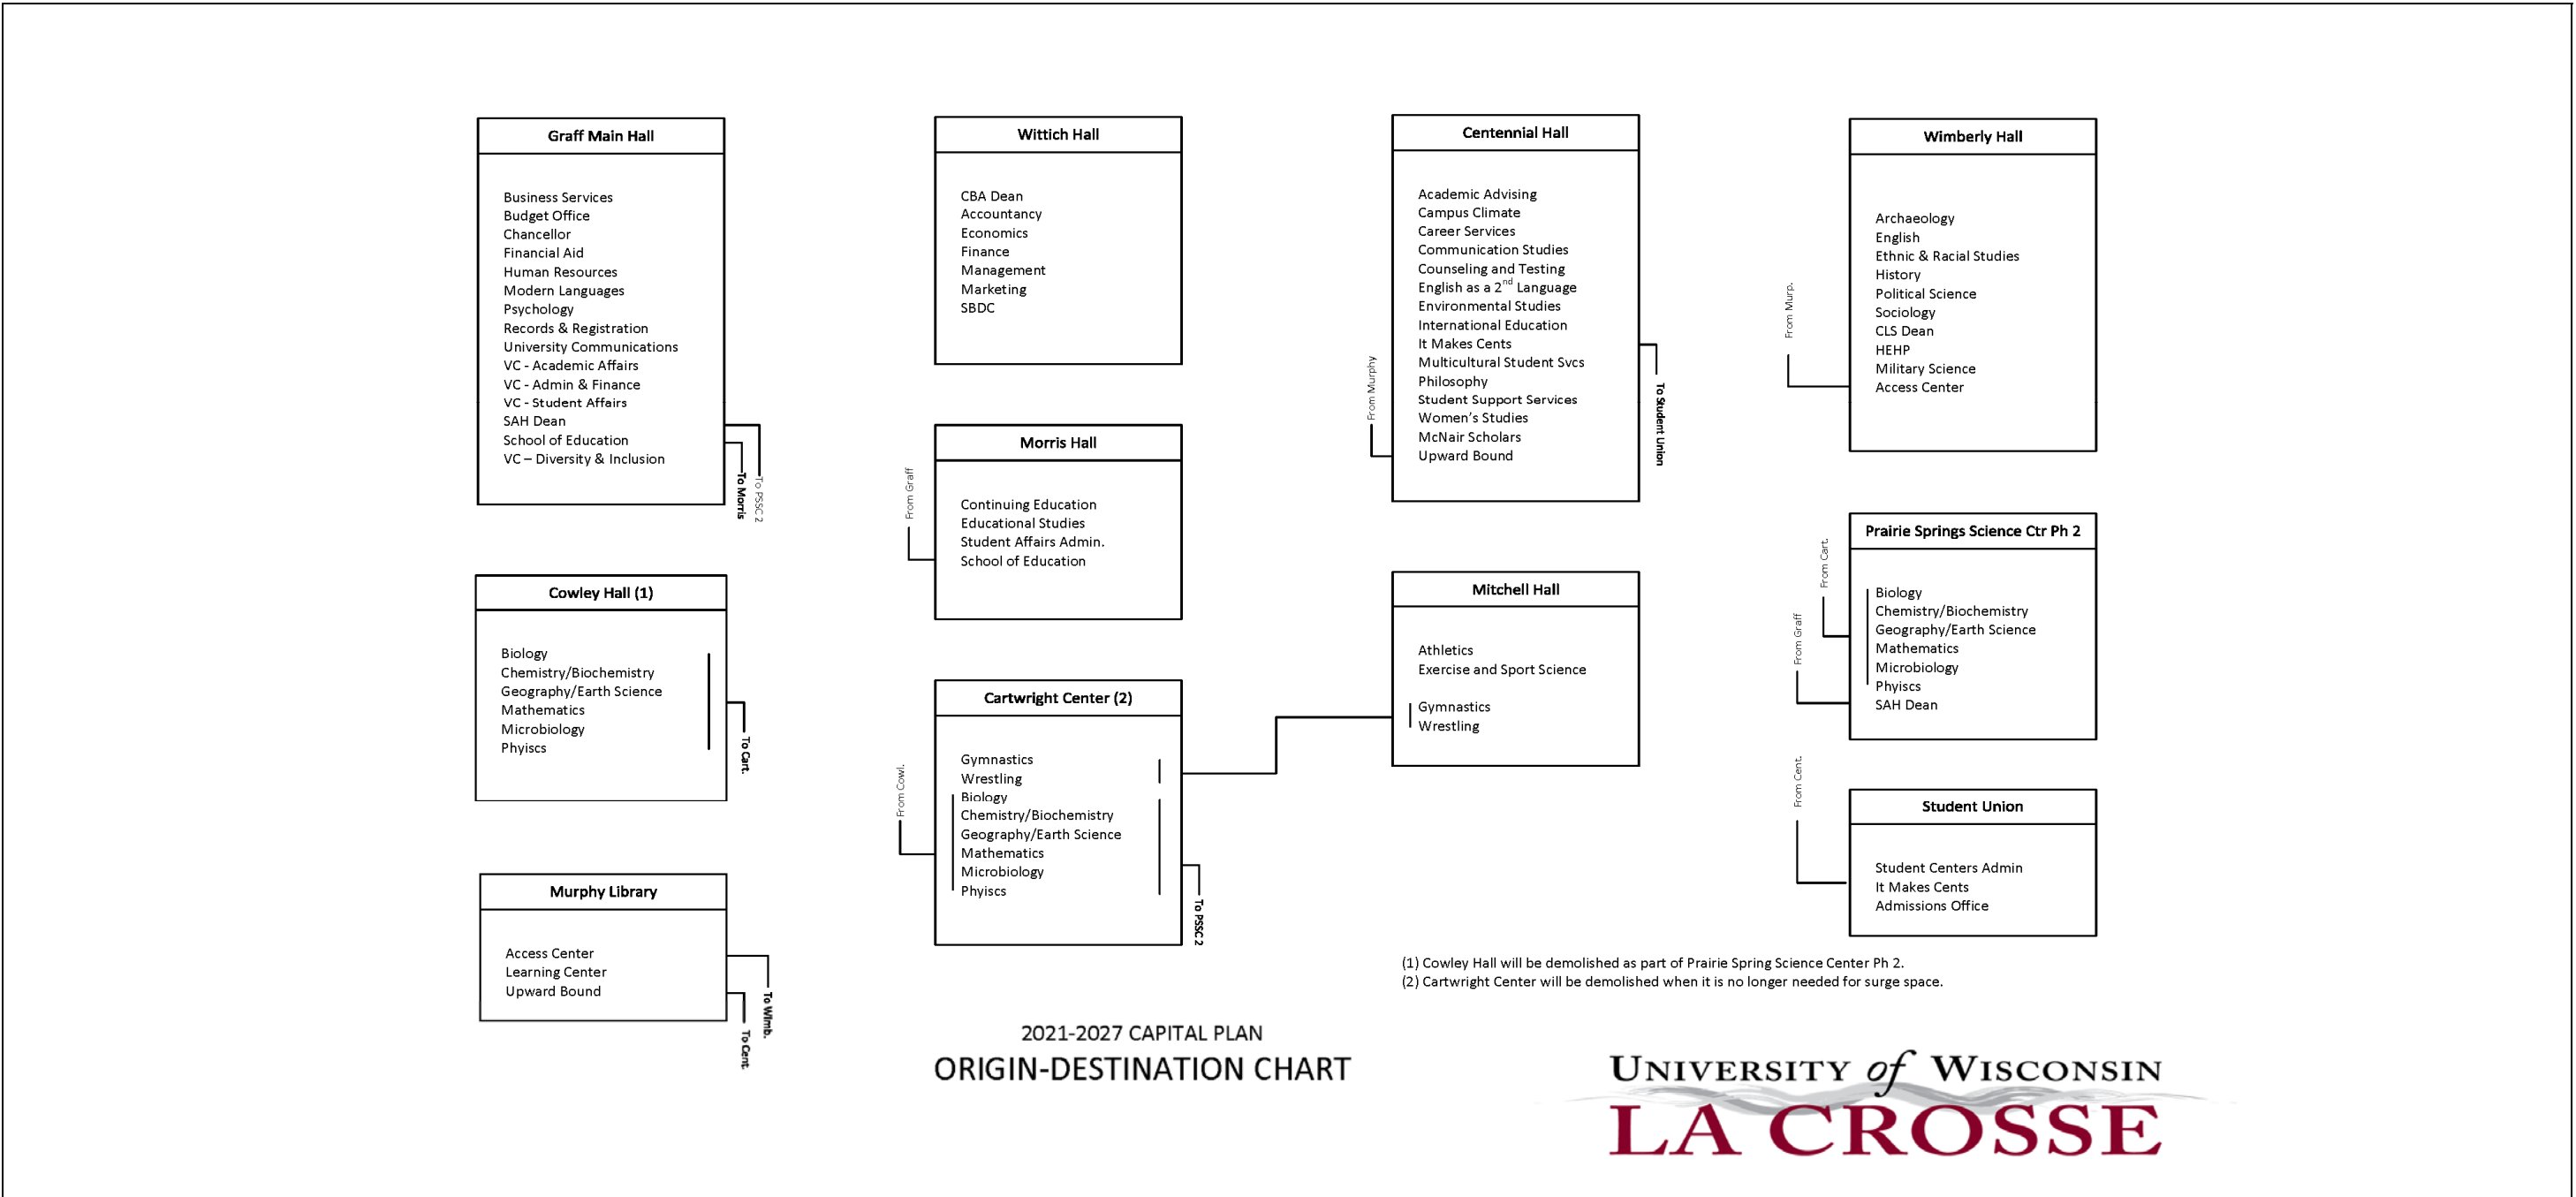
Graff Main Hall

Business Services
Budget Office
Chancellor
Financial Aid
Human Resources
Modern Languages
Psychology
Records & Registration
University Communications
VC - Academic Affairs
VC - Admin & Finance
VC - Student Affairs
SAH Dean
School of Education
VC – Diversity & Inclusion

To Morris
To PSSC 2

Cowley Hall (1)

Biology
Chemistry/Biochemistry
Geography/Earth Science
Mathematics
Microbiology
Phyiscs

To Cart.

Murphy Library

Access Center
Learning Center
Upward Bound

To Wimb.
To Cent.

Wittich Hall

CBA Dean
Accountancy
Economics
Finance
Management
Marketing
SBDC

Morris Hall

From Graff

Continuing Education
Educational Studies
Student Affairs Admin.
School of Education

Cartwright Center (2)

From Cowl.

Gymnastics
Wrestling
Biology
Chemistry/Biochemistry
Geography/Earth Science
Mathematics
Microbiology
Phyiscs

To PSSC 2

Centennial Hall

From Murphy

Academic Advising
Campus Climate
Career Services
Communication Studies
Counseling and Testing
English as a $2^{nd}$ Language
Environmental Studies
International Education
It Makes Cents
Multicultural Student Svcs
Philosophy
Student Support Services
Women's Studies
McNair Scholars
Upward Bound

To Student Union

Mitchell Hall

Athletics
Exercise and Sport Science

Gymnastics
Wrestling

Wimberly Hall

From Murp.

Archaeology
English
Ethnic & Racial Studies
History
Political Science
Sociology
CLS Dean
HEHP
Military Science
Access Center

Prairie Springs Science Ctr Ph 2

From Cart.
From Graff

Biology
Chemistry/Biochemistry
Geography/Earth Science
Mathematics
Microbiology
Phyiscs
SAH Dean

Student Union

From Cent.

Student Centers Admin
It Makes Cents
Admissions Office

(1) Cowley Hall will be demolished as part of Prairie Spring Science Center Ph 2.
(2) Cartwright Center will be demolished when it is no longer needed for surge space.

2021-2027 CAPITAL PLAN
ORIGIN-DESTINATION CHART

UNIVERSITY of WISCONSIN
LA CROSSE